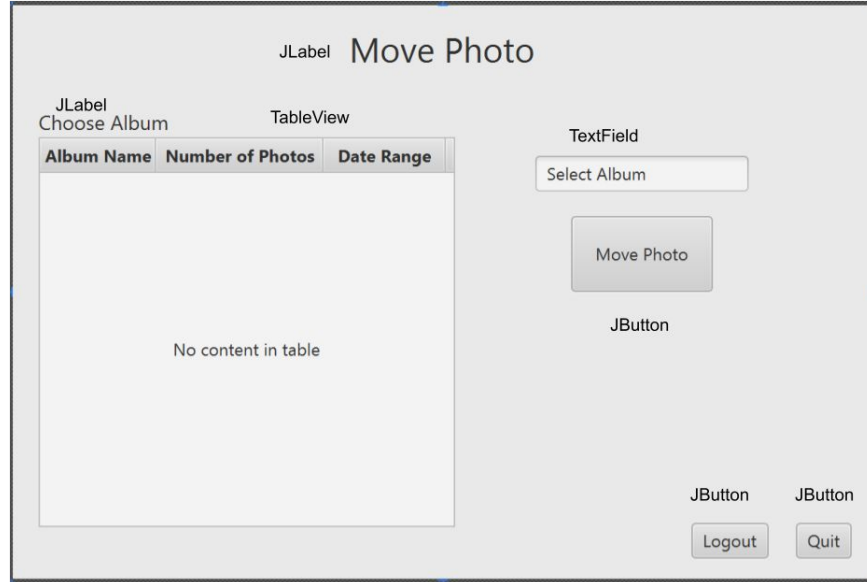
JLabel Move Photo

JLabel
Choose Album

TableView

| Album Name | Number of Photos | Date Range |
|---|---|---|

No content in table

TextField

Select Album

Move Photo

JButton

JButton

JButton

Logout

Quit